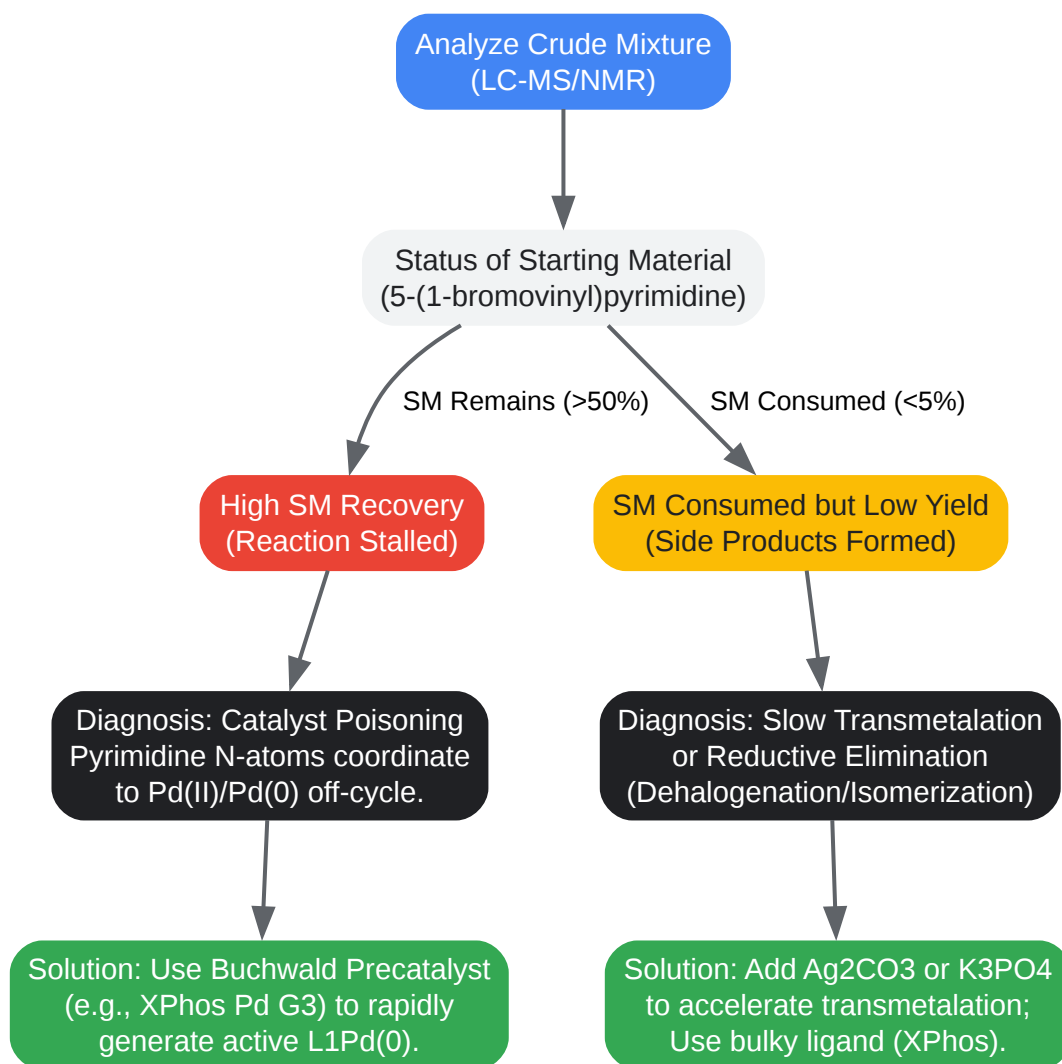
Analyze Crude Mixture (LC-MS/NMR)

Status of Starting Material (5-(1-bromovinyl)pyrimidine)

SM Remains (>50%)

SM Consumed (<5%)

High SM Recovery (Reaction Stalled)

SM Consumed but Low Yield (Side Products Formed)

Diagnosis: Catalyst Poisoning Pyrimidine N-atoms coordinate to Pd(II)/Pd(0) off-cycle.

Diagnosis: Slow Transmetalation or Reductive Elimination (Dehalogenation/Isomerization)

Solution: Use Buchwald Precatalyst (e.g., XPhos Pd G3) to rapidly generate active L1Pd(0).

Solution: Add Ag2CO3 or K3PO4 to accelerate transmetalation; Use bulky ligand (XPhos).